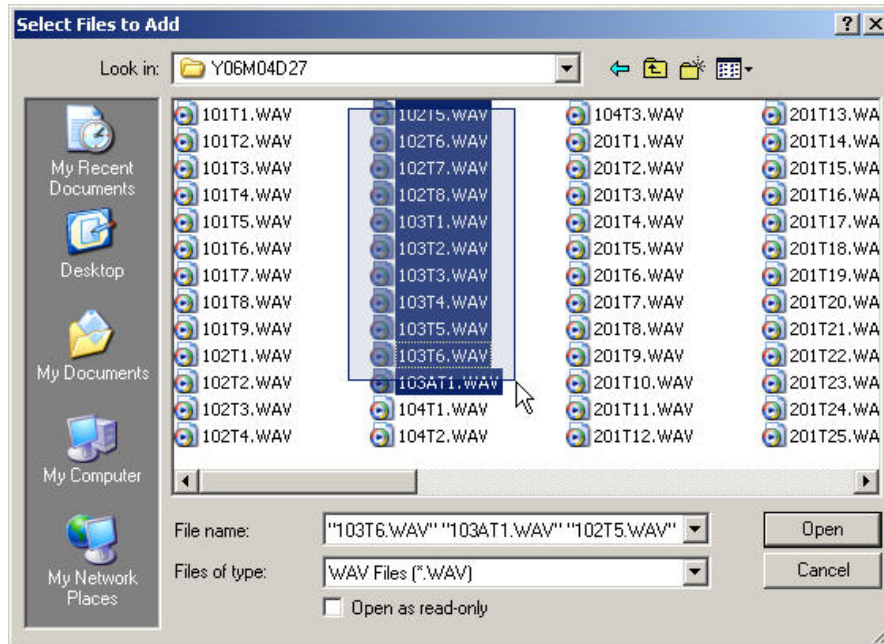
Select Files to Add

?

Look in: Y06M04D27

My Recent Documents

Desktop

My Documents

My Computer

My Network Places

101T1.WAV
101T2.WAV
101T3.WAV
101T4.WAV
101T5.WAV
101T6.WAV
101T7.WAV
101T8.WAV
101T9.WAV
102T1.WAV
102T2.WAV
102T3.WAV
102T4.WAV

102T5.WAV
102T6.WAV
102T7.WAV
102T8.WAV
103T1.WAV
103T2.WAV
103T3.WAV
103T4.WAV
103T5.WAV
103T6.WAV
103AT1.WAV
104T1.WAV
104T2.WAV

104T3.WAV
201T1.WAV
201T2.WAV
201T3.WAV
201T4.WAV
201T5.WAV
201T6.WAV
201T7.WAV
201T8.WAV
201T9.WAV
201T10.WAV
201T11.WAV
201T12.WAV

201T13.WA
201T14.WA
201T15.WA
201T16.WA
201T17.WA
201T18.WA
201T19.WA
201T20.WA
201T21.WA
201T22.WA
201T23.WA
201T24.WA
201T25.WA

File name: "103T6.WAV" "103AT1.WAV" "102T5.WAV"

Open

Files of type: WAV Files (*.WAV)

Cancel

Open as read-only